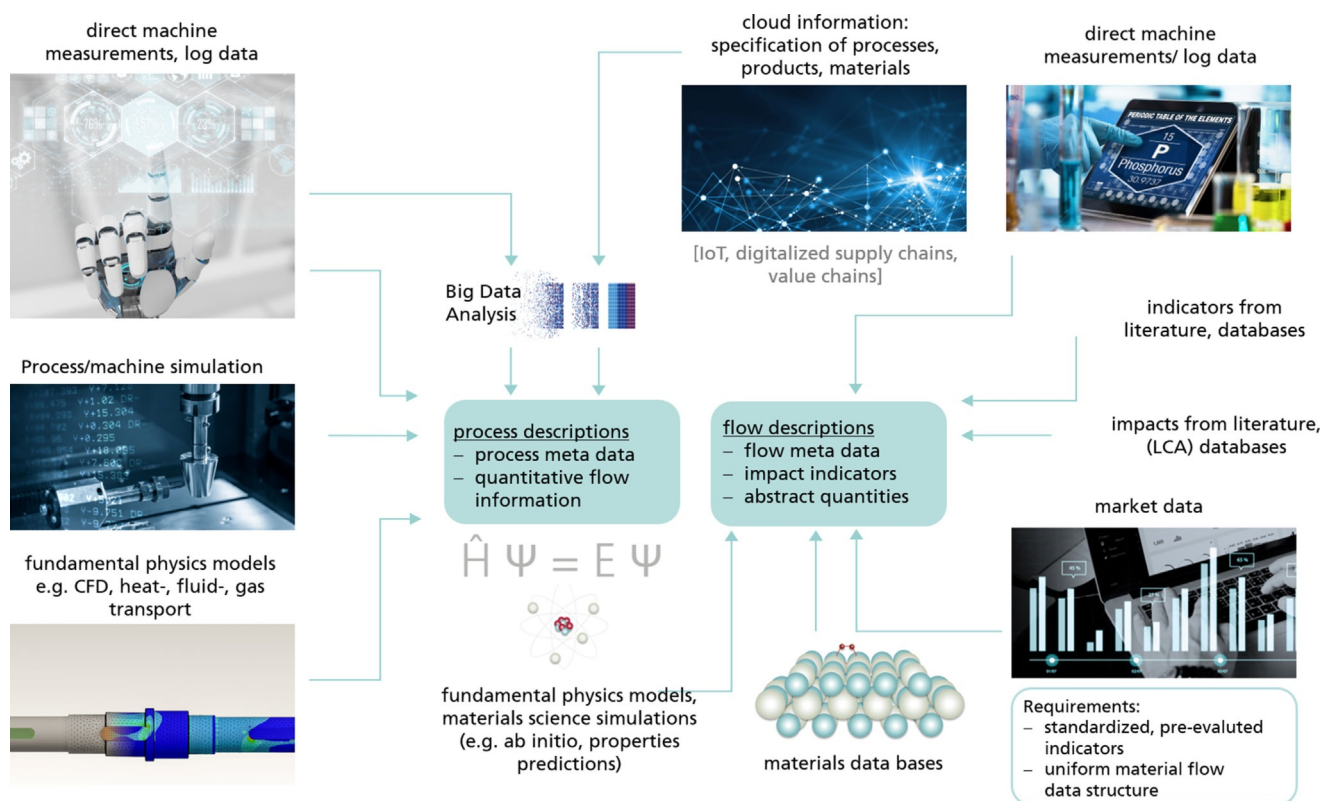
direct machine measurements, log data

cloud information: specification of processes, products, materials

direct machine measurements/ log data

PERIODIC TABLE OF THE ELEMENTS
15
P
Phosphorus
30.9737

[IoT, digitalized supply chains, value chains]

Big Data Analysis

indicators from literature, databases

Process/machine simulation

process descriptions
– process meta data
– quantitative flow information

flow descriptions
– flow meta data
– impact indicators
– abstract quantities

impacts from literature, (LCA) databases

market data

fundamental physics models e.g. CFD, heat-, fluid-, gas transport

$\hat{H}\Psi = E\Psi$

fundamental physics models, materials science simulations (e.g. ab initio, properties predictions)

materials data bases

Requirements:
– standardized, pre-evaluted indicators
– uniform material flow data structure